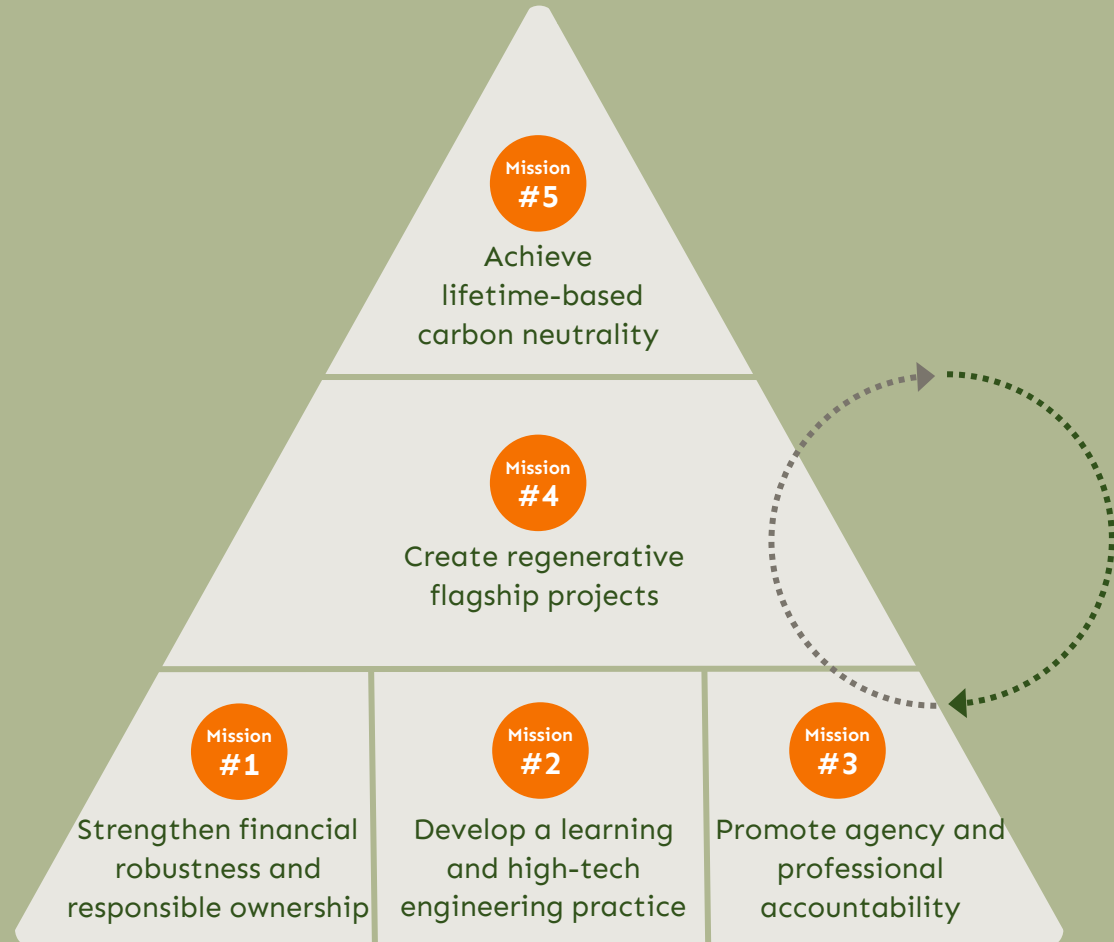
Mission
#5

Achieve lifetime-based carbon neutrality

Mission
#4

Create regenerative flagship projects

Mission
#1

Strengthen financial robustness and responsible ownership

Mission
#2

Develop a learning and high-tech engineering practice

Mission
#3

Promote agency and professional accountability